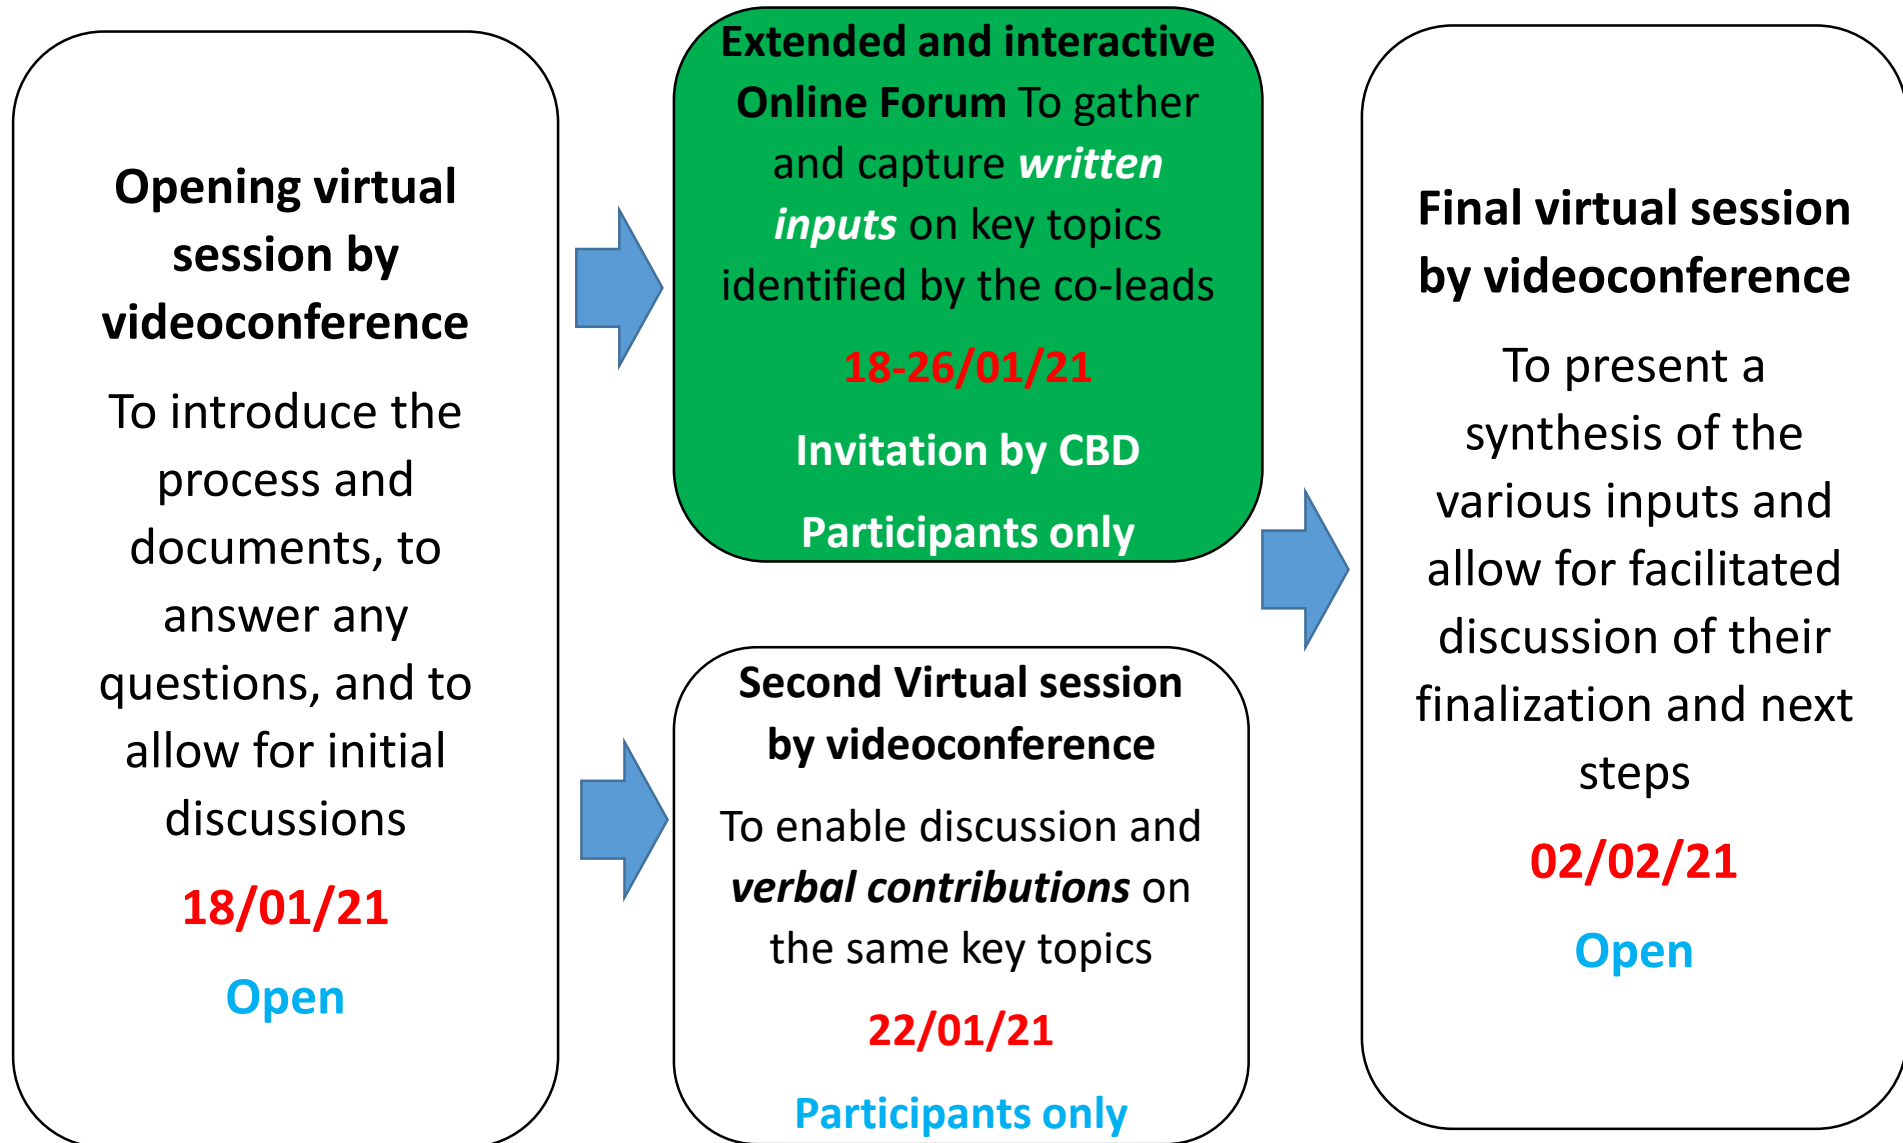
Opening virtual session by videoconference

To introduce the process and documents, to answer any questions, and to allow for initial discussions

18/01/21

Open

Extended and interactive Online Forum To gather and capture written inputs on key topics identified by the co-leads

18-26/01/21

Invitation by CBD

Participants only

Second Virtual session by videoconference

To enable discussion and verbal contributions on the same key topics

22/01/21

Participants only

Final virtual session by videoconference

To present a synthesis of the various inputs and allow for facilitated discussion of their finalization and next steps

02/02/21

Open